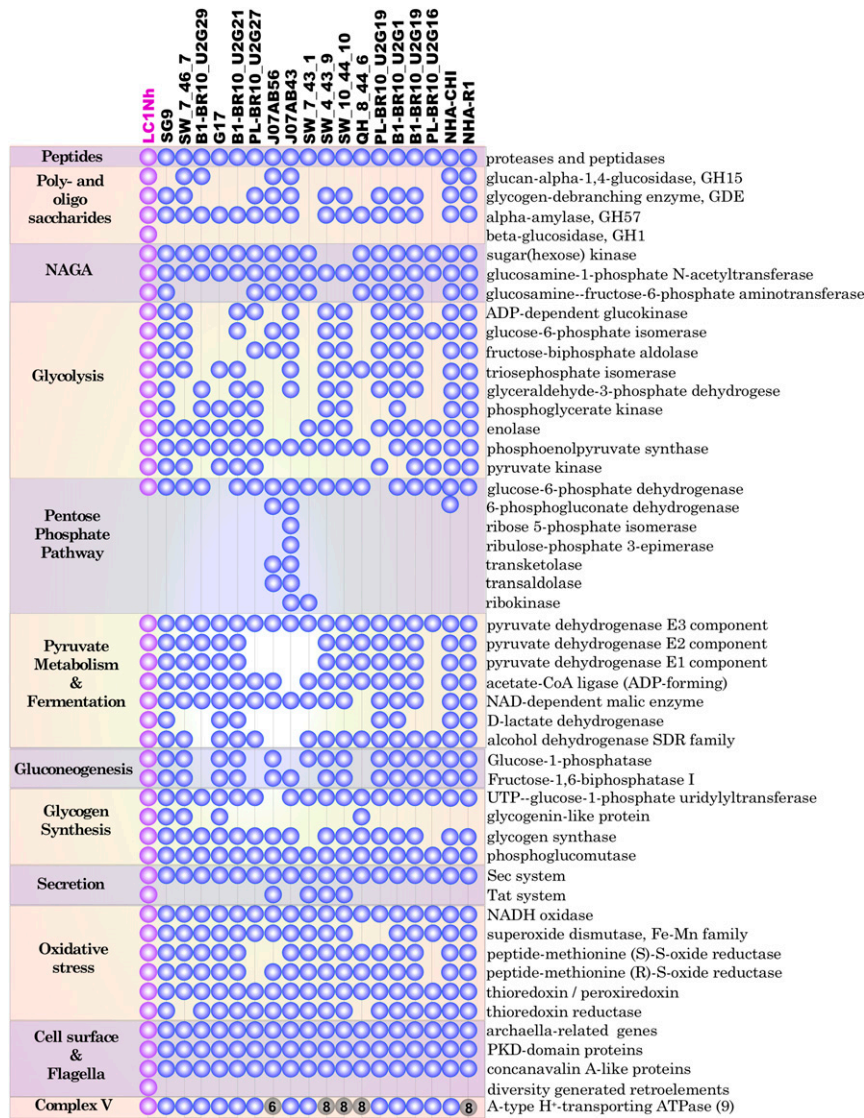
LC1Nh
SG9
SW_7_46_7
B1-BR10_U2G29
G17
B1-BR10_U2G21
PL-BR10_U2G27
J07AB56
J07AB43
SW_7_43_1
SW_4_43_9
SW_10_44_10
QH_8_44_6
PL-BR10_U2G19
B1-BR10_U2G1
B1-BR10_U2G19
PL-BR10_U2G16
NHA-CHI
NHA-R1

Peptides
Poly- and oligo saccharides
NAGA
Glycolysis
Pentose Phosphate Pathway
Pyruvate Metabolism & Fermentation
Gluconeogenesis
Glycogen Synthesis
Secretion
Oxidative stress
Cell surface & Flagella
Complex V

6 8 8 8 8

proteases and peptidases
glucan-alpha-1,4-glucosidase, GH15
glycogen-debranching enzyme, GDE
alpha-amylase, GH57
beta-glucosidase, GH1
sugar(hexose) kinase
glucosamine-1-phosphate N-acetyltransferase
glucosamine--fructose-6-phosphate aminotransferase
ADP-dependent glucokinase
glucose-6-phosphate isomerase
fructose-biphosphate aldolase
triosephosphate isomerase
glyceraldehyde-3-phosphate dehydrogese
phosphoglycerate kinase
enolase
phosphoenolpyruvate synthase
pyruvate kinase
glucose-6-phosphate dehydrogenase
6-phosphogluconate dehydrogenase
ribose 5-phosphate isomerase
ribulose-phosphate 3-epimerase
transketolase
transaldolase
ribokinase
pyruvate dehydrogenase E3 component
pyruvate dehydrogenase E2 component
pyruvate dehydrogenase E1 component
acetate-CoA ligase (ADP-forming)
NAD-dependent malic enzyme
D-lactate dehydrogenase
alcohol dehydrogenase SDR family
Glucose-1-phosphatase
Fructose-1,6-biphosphatase I
UTP--glucose-1-phosphate uridylyltransferase
glycogenin-like protein
glycogen synthase
phosphoglucomutase
Sec system
Tat system
NADH oxidase
superoxide dismutase, Fe-Mn family
peptide-methionine (S)-S-oxide reductase
peptide-methionine (R)-S-oxide reductase
thioredoxin / peroxiredoxin
thioredoxin reductase
archaella-related genes
PKD-domain proteins
concanavalin A-like proteins
diversity generated retroelements
A-type H⁺-transporting ATPase (9)